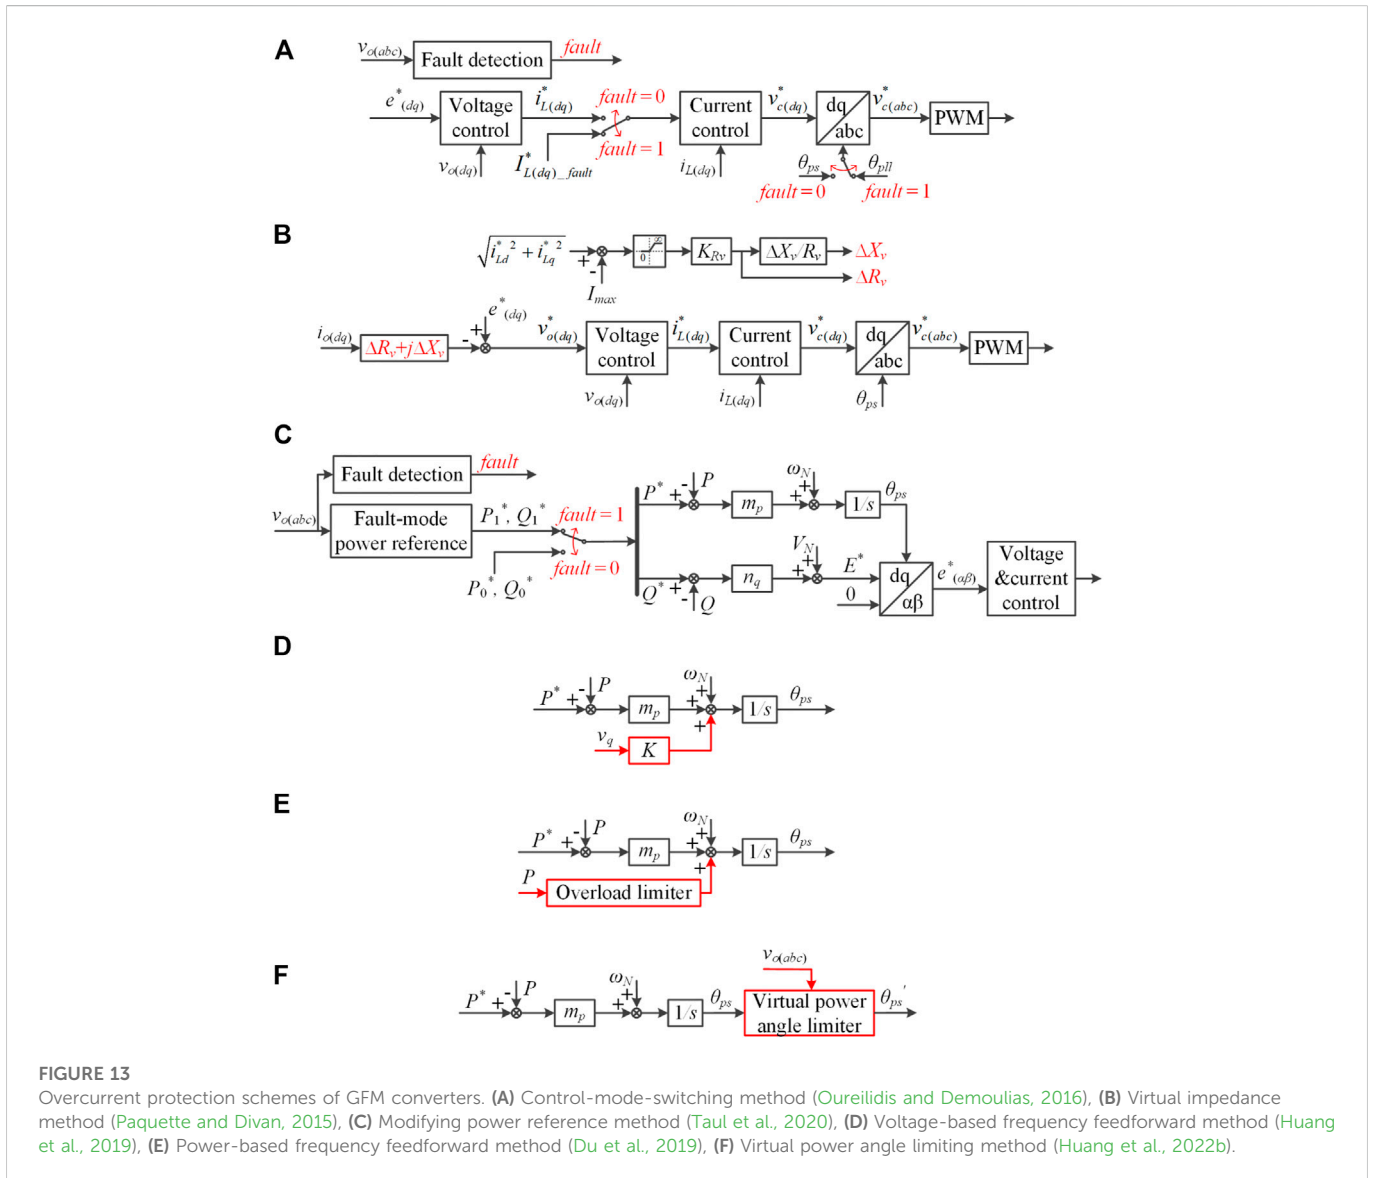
A

$v_{o(abc)}$ Fault detection $fault$

$e^*_{(dq)}$ Voltage control $i^*_{L(dq)}$ $fault=0$ $fault=1$ Current control $v^*_{c(dq)}$ dq abc $v^*_{c(abc)}$ PWM

$v_{o(dq)}$ $I^*_{L(dq)\_fault}$ $i_{L(dq)}$ $\theta_{ps}$ $\theta_{pll}$ $fault=0$ $fault=1$

B

$\sqrt{i^{*2}_{Ld}+i^{*2}_{Lq}}$ + - $I_{max}$ 0 $K_{Rv}$ $\Delta X_v/R_v$ $\Delta X_v$ $\Delta R_v$

$i_{o(dq)}$ $\Delta R_v+j\Delta X_v$ - + $e^*_{(dq)}$ $v^*_{o(dq)}$ Voltage control $i^*_{L(dq)}$ Current control $v^*_{c(dq)}$ dq abc $v^*_{c(abc)}$ PWM

$v_{o(dq)}$ $i_{L(dq)}$ $\theta_{ps}$

C

Fault detection $fault$

$v_{o(abc)}$ Fault-mode power reference $P_1^*$, $Q_1^*$ $fault=1$ $fault=0$ $P_0^*$, $Q_0^*$

$P^*$ + - $P$ $m_p$ $\omega_N$ + + $1/s$ $\theta_{ps}$

$Q^*$ + - $Q$ $n_q$ $V_N$ + + $E^*$ 0 dq αβ $e^*_{(\alpha\beta)}$ Voltage &current control

D

$P^*$ + - $P$ $m_p$ $\omega_N$ + + + $1/s$ $\theta_{ps}$

$v_q$ $K$

E

$P^*$ + - $P$ $m_p$ $\omega_N$ + + + $1/s$ $\theta_{ps}$

$P$ Overload limiter

F

$P^*$ + - $P$ $m_p$ $\omega_N$ + + $1/s$ $\theta_{ps}$ $v_{o(abc)}$ Virtual power angle limiter $\theta_{ps}'$

FIGURE 13
Overcurrent protection schemes of GFM converters. (A) Control-mode-switching method (Oureilidis and Demoulias, 2016), (B) Virtual impedance method (Paquette and Divan, 2015), (C) Modifying power reference method (Taul et al., 2020), (D) Voltage-based frequency feedforward method (Huang et al., 2019), (E) Power-based frequency feedforward method (Du et al., 2019), (F) Virtual power angle limiting method (Huang et al., 2022b).